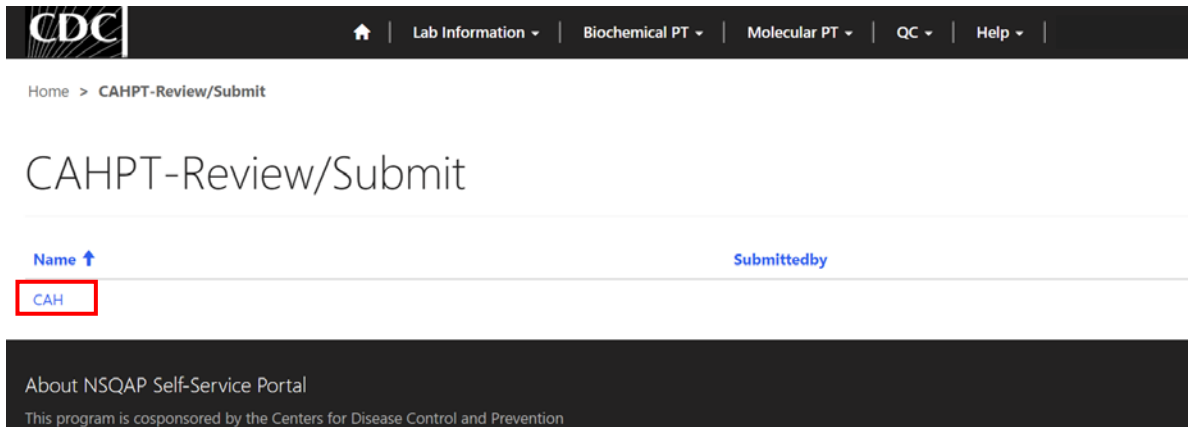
CDC

Lab Information ▾ | Biochemical PT ▾ | Molecular PT ▾ | QC ▾ | Help ▾

Home > CAHPT-Review/Submit

CAHPT-Review/Submit

| Name ↑ | Submittedby |
|---|---|
| CAH | |

About NSQAP Self-Service Portal

This program is cosponsored by the Centers for Disease Control and Prevention